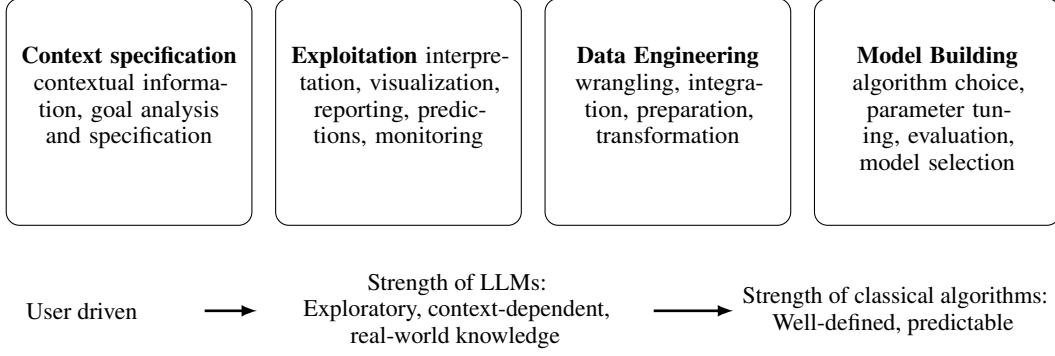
**Context specification** contextual information, goal analysis and specification

**Exploitation** interpretation, visualization, reporting, predictions, monitoring

**Data Engineering** wrangling, integration, preparation, transformation

**Model Building** algorithm choice, parameter tuning, evaluation, model selection

User driven

Strength of LLMs: Exploratory, context-dependent, real-world knowledge

Strength of classical algorithms: Well-defined, predictable